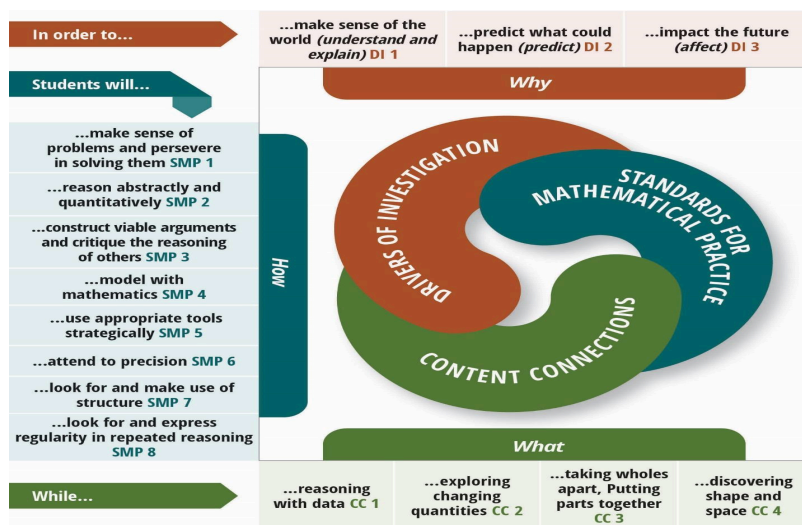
In order to...

...make sense of the world *(understand and explain)* DI 1

...predict what could happen *(predict)* DI 2

...impact the future *(affect)* DI 3

Students will...

Why

...make sense of problems and persevere in solving them SMP 1

...reason abstractly and quantitatively SMP 2

...construct viable arguments and critique the reasoning of others SMP 3

...model with mathematics SMP 4

...use appropriate tools strategically SMP 5

...attend to precision SMP 6

...look for and make use of structure SMP 7

...look for and express regularity in repeated reasoning SMP 8

How

DRIVERS OF INVESTIGATION

STANDARDS FOR MATHEMATICAL PRACTICE

CONTENT CONNECTIONS

What

While...

...reasoning with data CC 1

...exploring changing quantities CC 2

...taking wholes apart, Putting parts together CC 3

...discovering shape and space CC 4